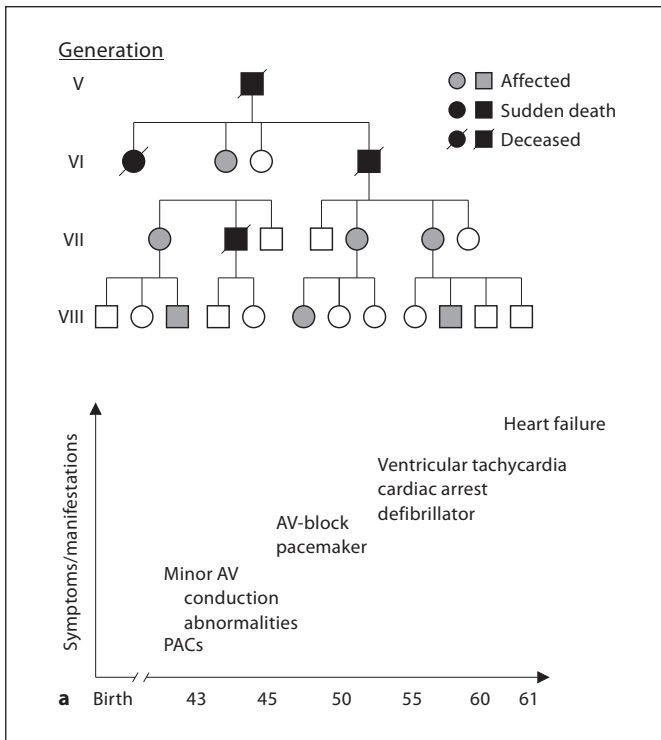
Generation

V

VI

VII

VIII

Affected

Sudden death

Deceased

Symptoms/manifestations

Heart failure

Ventricular tachycardia cardiac arrest defibrillator

AV-block pacemaker

Minor AV conduction abnormalities PACs

a Birth 43 45 50 55 60 61